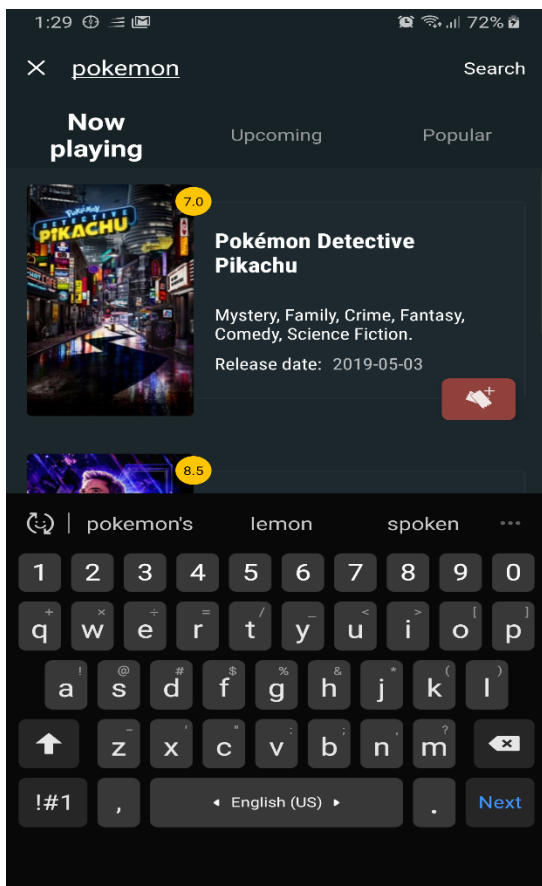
1:29 72%

× pokemon Search

Now playing Upcoming Popular

POKÉMON DETECTIVE PIKACHU

7.0

Pokémon Detective Pikachu

Mystery, Family, Crime, Fantasy, Comedy, Science Fiction.

Release date: 2019-05-03

8.5

pokemon's lemon spoken ···

1 2 3 4 5 6 7 8 9 0

q w e r t y u i o p

a s d f g h j k l

z x c v b n m

!#1 , ◂ English (US) ▸ . Next